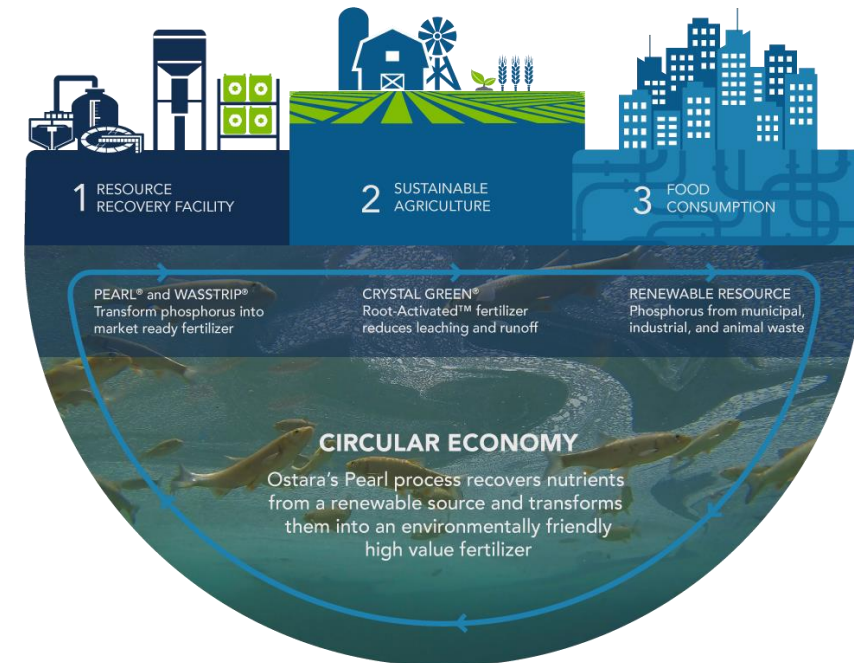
1 RESOURCE RECOVERY FACILITY

2 SUSTAINABLE AGRICULTURE

3 FOOD CONSUMPTION

PEARL® and WASSTRIP® Transform phosphorus into market ready fertilizer

CRYSTAL GREEN® Root-Activated™ fertilizer reduces leaching and runoff

RENEWABLE RESOURCE Phosphorus from municipal, industrial, and animal waste

CIRCULAR ECONOMY

Ostara's Pearl process recovers nutrients from a renewable source and transforms them into an environmentally friendly high value fertilizer